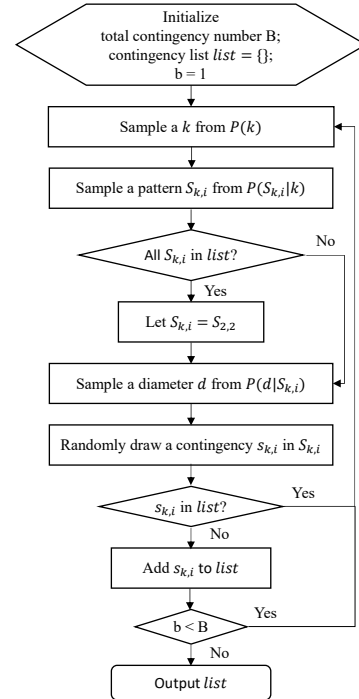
Initialize
total contingency number B;
contingency list $list = \{\}$;
b = 1

Sample a $k$ from $P(k)$

Sample a pattern $S_{k,i}$ from $P(S_{k,i}|k)$

All $S_{k,i}$ in $list$?

No

Yes

Let $S_{k,i} = S_{2,2}$

Sample a diameter $d$ from $P(d|S_{k,i})$

Randomly draw a contingency $s_{k,i}$ in $S_{k,i}$

$s_{k,i}$ in $list$?

Yes

No

Add $s_{k,i}$ to $list$

b < B

Yes

No

Output $list$